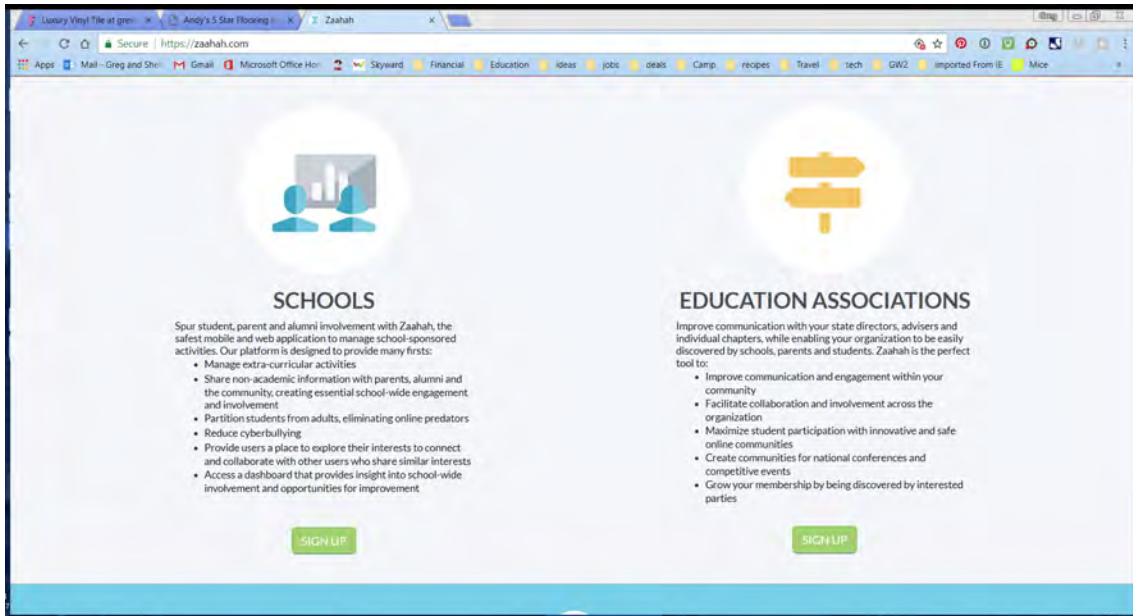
Luxury Vinyl Tile at gre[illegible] × Andy's 5 Star Flooring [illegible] × Zaahah ×

Secure | https://zaahah.com

Apps Mail - Greg and Shel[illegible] Gmail Microsoft Office Hom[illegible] Skyward Financial Education ideas jobs deals Camp recipes Travel tech GW2 Imported From IE Mice

SCHOOLS

Spur student, parent and alumni involvement with Zaahah, the safest mobile and web application to manage school-sponsored activities. Our platform is designed to provide many firsts:

- Manage extra-curricular activities
- Share non-academic information with parents, alumni and the community, creating essential school-wide engagement and involvement
- Partition students from adults, eliminating online predators
- Reduce cyberbullying
- Provide users a place to explore their interests to connect and collaborate with other users who share similar interests
- Access a dashboard that provides insight into school-wide involvement and opportunities for improvement

SIGN UP

EDUCATION ASSOCIATIONS

Improve communication with your state directors, advisers and individual chapters, while enabling your organization to be easily discovered by schools, parents and students. Zaahah is the perfect tool to:

- Improve communication and engagement within your community
- Facilitate collaboration and involvement across the organization
- Maximize student participation with innovative and safe online communities
- Create communities for national conferences and competitive events
- Grow your membership by being discovered by interested parties

SIGN UP